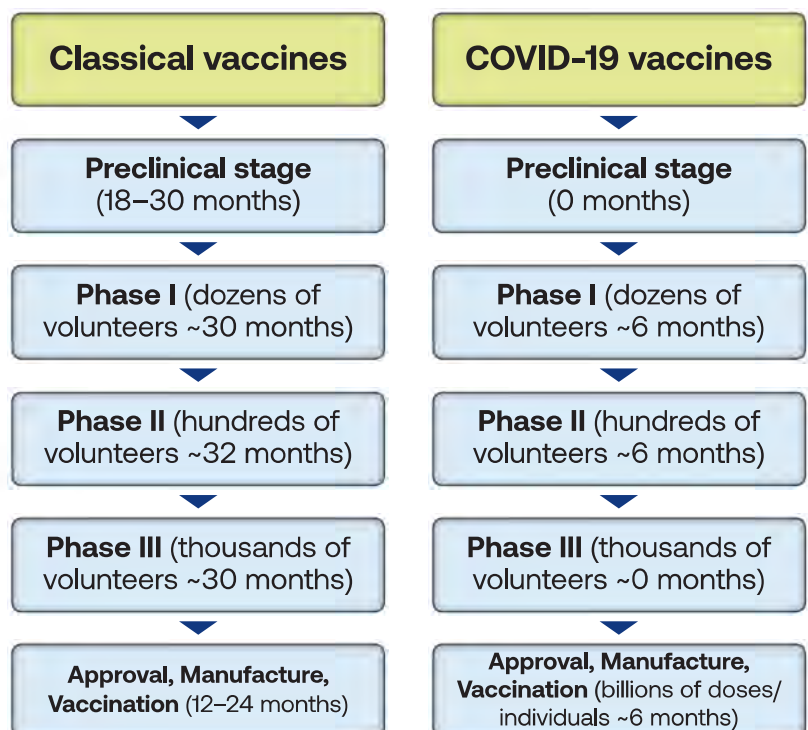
Classical vaccines

Preclinical stage (18–30 months)

Phase I (dozens of volunteers ~30 months)

Phase II (hundreds of volunteers ~32 months)

Phase III (thousands of volunteers ~30 months)

Approval, Manufacture, Vaccination (12–24 months)

COVID-19 vaccines

Preclinical stage (0 months)

Phase I (dozens of volunteers ~6 months)

Phase II (hundreds of volunteers ~6 months)

Phase III (thousands of volunteers ~0 months)

Approval, Manufacture, Vaccination (billions of doses/ individuals ~6 months)